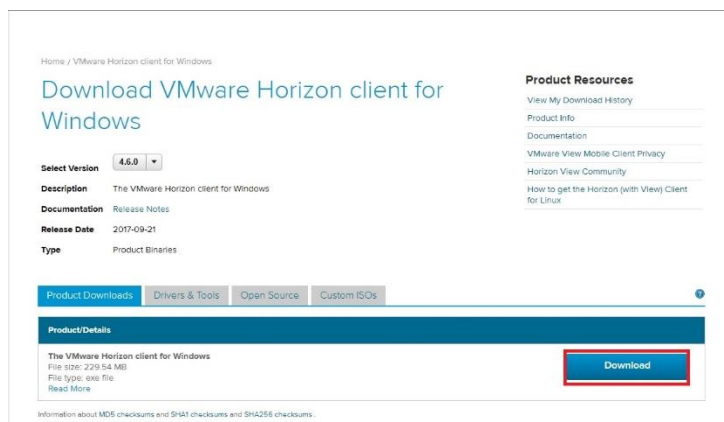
Home / VMware Horizon client for Windows

Download VMware Horizon client for Windows

| Select Version | 4.6.0 ▾ |
|---|---|
| Description | The VMware Horizon client for Windows |
| Documentation | Release Notes |
| Release Date | 2017-09-21 |
| Type | Product Binaries |

Product Resources

View My Download History
Product Info
Documentation
VMware View Mobile Client Privacy
Horizon View Community
How to get the Horizon (with View) Client for Linux

Product Downloads | Drivers & Tools | Open Source | Custom ISOs

?

Product/Details

The VMware Horizon client for Windows
File size: 229.54 MB
File type: exe file
Read More

Download

Information about MD5 checksums and SHA1 checksums and SHA256 checksums .